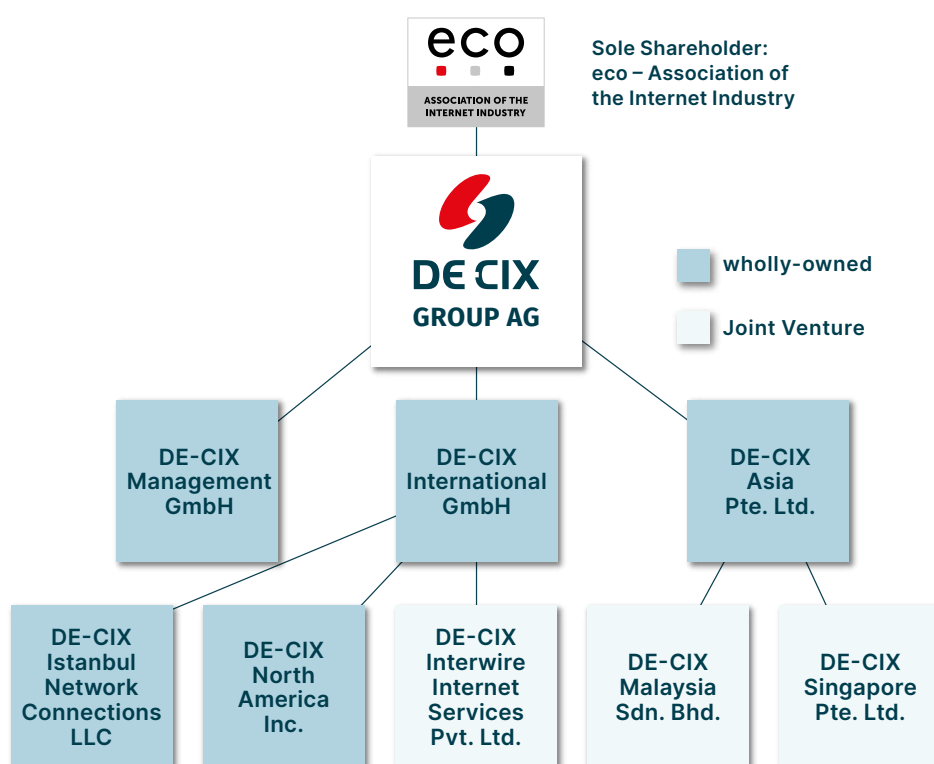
eco

ASSOCIATION OF THE INTERNET INDUSTRY

Sole Shareholder: eco – Association of the Internet Industry

DE CIX GROUP AG

wholly-owned

Joint Venture

DE-CIX Management GmbH

DE-CIX International GmbH

DE-CIX Asia Pte. Ltd.

DE-CIX Istanbul Network Connections LLC

DE-CIX North America Inc.

DE-CIX Interwire Internet Services Pvt. Ltd.

DE-CIX Malaysia Sdn. Bhd.

DE-CIX Singapore Pte. Ltd.